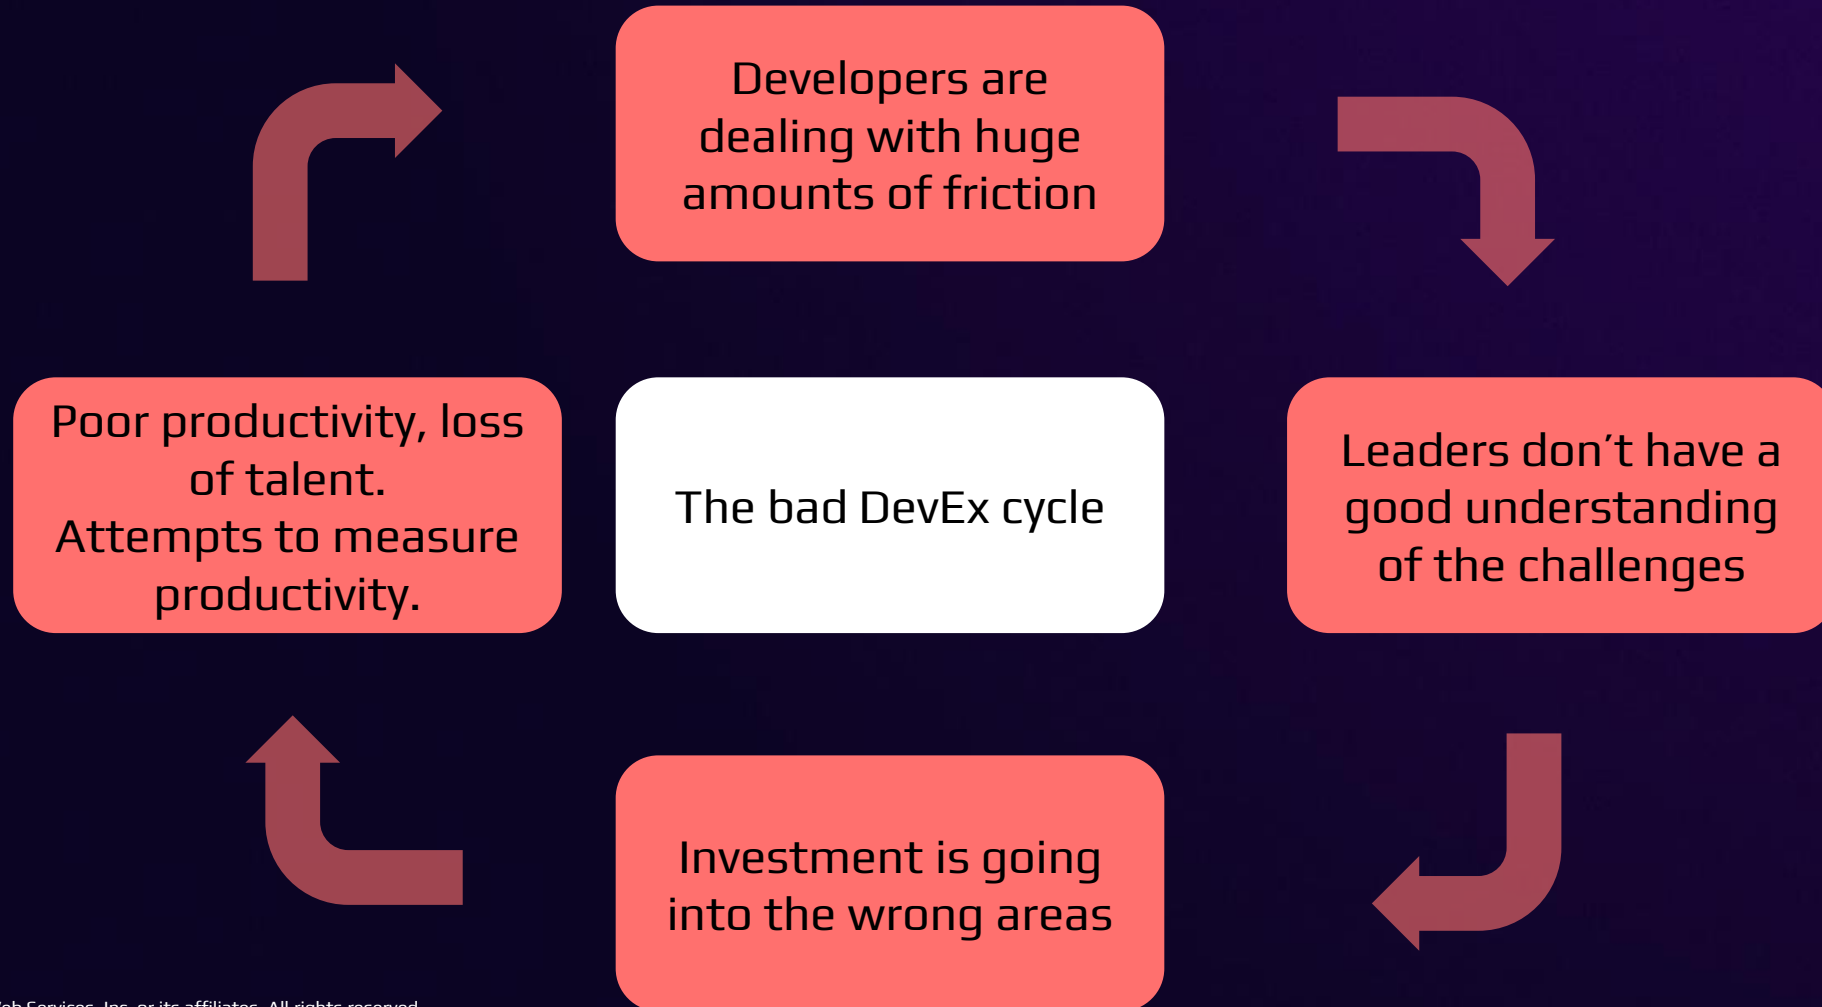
Developers are dealing with huge amounts of friction

Leaders don’t have a good understanding of the challenges

Investment is going into the wrong areas

Poor productivity, loss of talent.
Attempts to measure productivity.

The bad DevEx cycle

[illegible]eb Services, Inc. or its affiliates. All rights reserved.